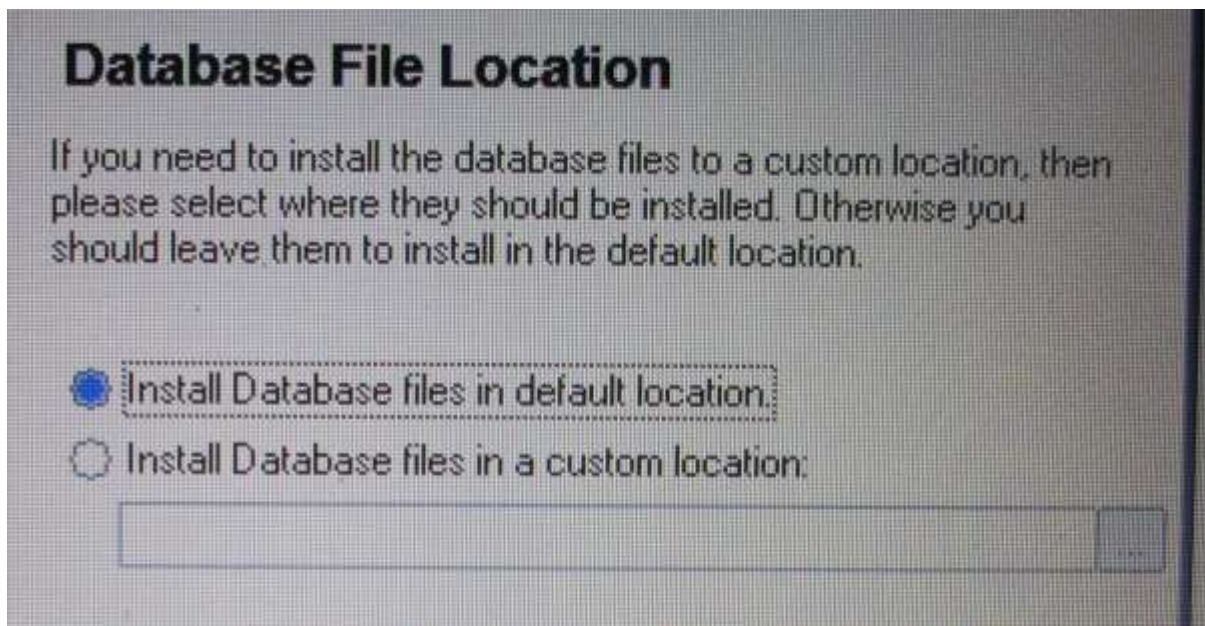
Database File Location

If you need to install the database files to a custom location, then please select where they should be installed. Otherwise you should leave them to install in the default location.

Install Database files in default location.

Install Database files in a custom location:

...